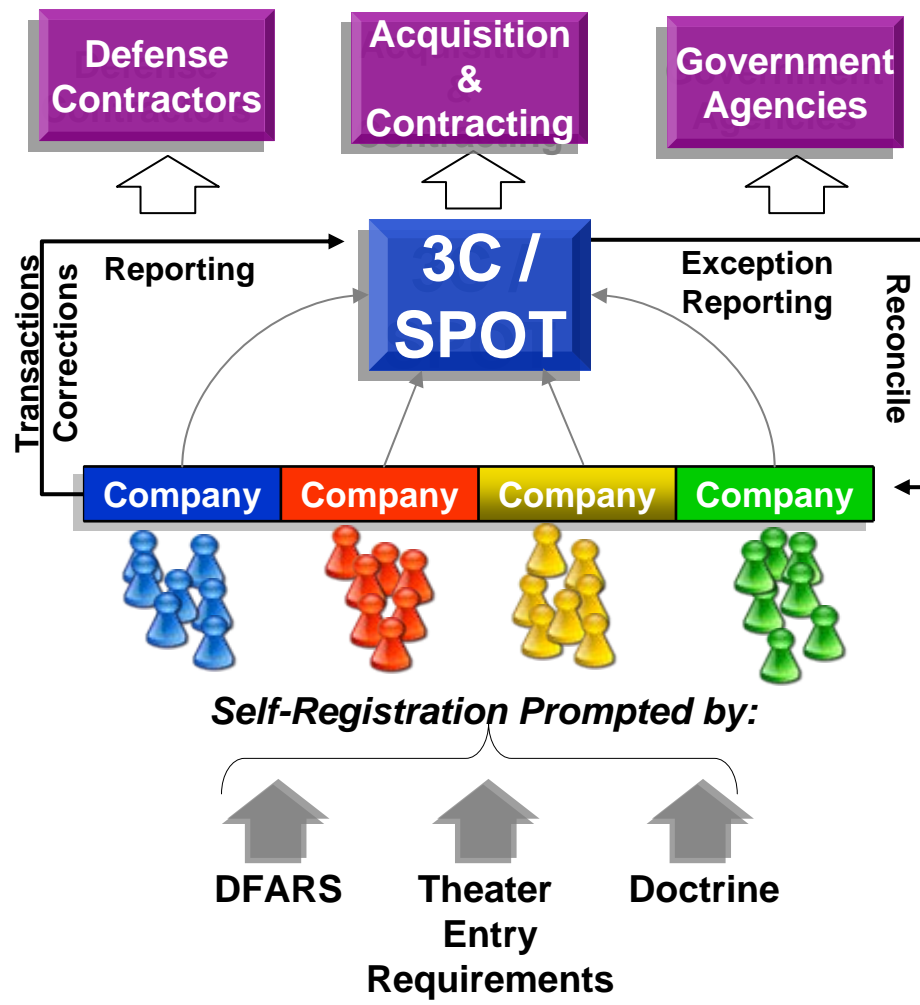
Defense Contractors

Acquisition & Contracting

Government Agencies

Transactions Corrections

Reporting

3C / SPOT

Exception Reporting

Reconcile

Company

Company

Company

Company

Self-Registration Prompted by:

DFARS

Theater Entry Requirements

Doctrine